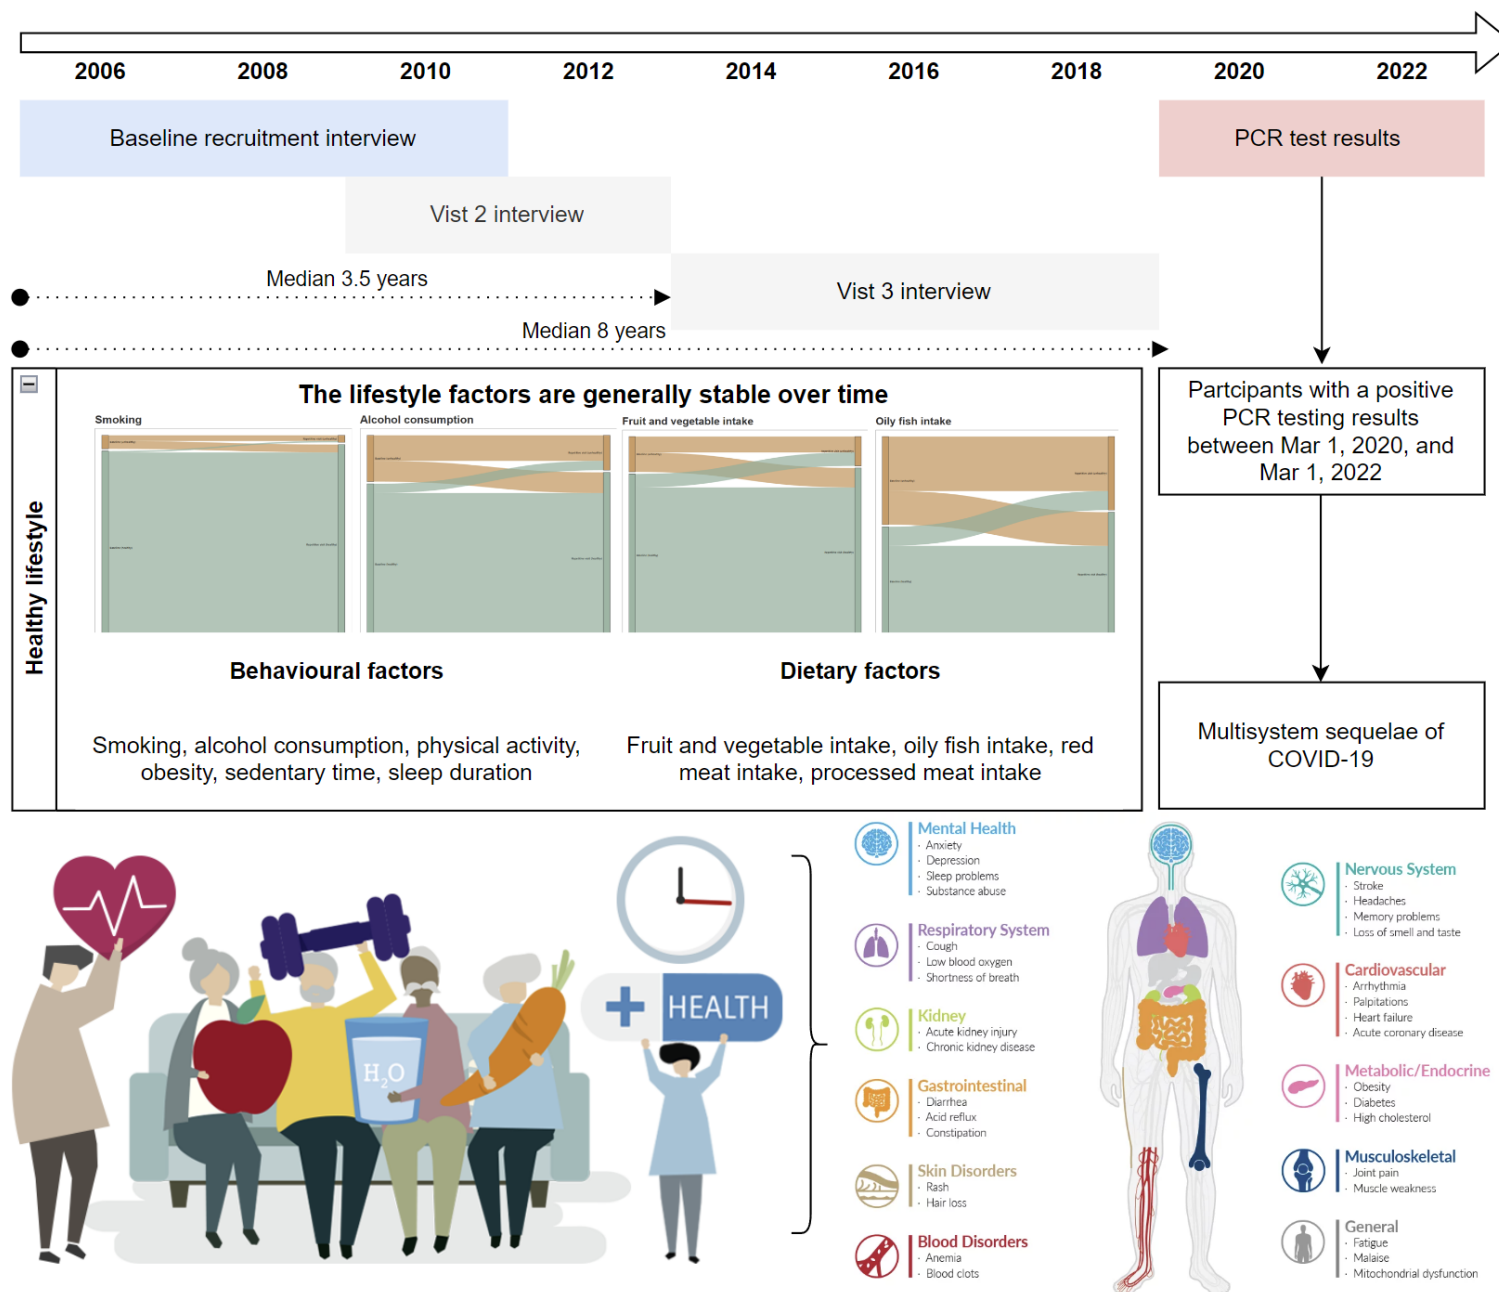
2006 2008 2010 2012 2014 2016 2018 2020 2022

Baseline recruitment interview

PCR test results

Vist 2 interview

Median 3.5 years

Vist 3 interview

Median 8 years

Healthy lifestyle

The lifestyle factors are generally stable over time

Smoking

Alcohol consumption

Fruit and vegetable intake

Oily fish intake

Behavioural factors

Dietary factors

Smoking, alcohol consumption, physical activity, obesity, sedentary time, sleep duration

Fruit and vegetable intake, oily fish intake, red meat intake, processed meat intake

Partcipants with a positive PCR testing results between Mar 1, 2020, and Mar 1, 2022

Multisystem sequelae of COVID-19

H$_2$O

HEALTH

Mental Health
· Anxiety
· Depression
· Sleep problems
· Substance abuse

Respiratory System
· Cough
· Low blood oxygen
· Shortness of breath

Kidney
· Acute kidney injury
· Chronic kidney disease

Gastrointestinal
· Diarrhea
· Acid reflux
· Constipation

Skin Disorders
· Rash
· Hair loss

Blood Disorders
· Anemia
· Blood clots

Nervous System
· Stroke
· Headaches
· Memory problems
· Loss of smell and taste

Cardiovascular
· Arrhythmia
· Palpitations
· Heart failure
· Acute coronary disease

Metabolic/Endocrine
· Obesity
· Diabetes
· High cholesterol

Musculoskeletal
· Joint pain
· Muscle weakness

General
· Fatigue
· Malaise
· Mitochondrial dysfunction